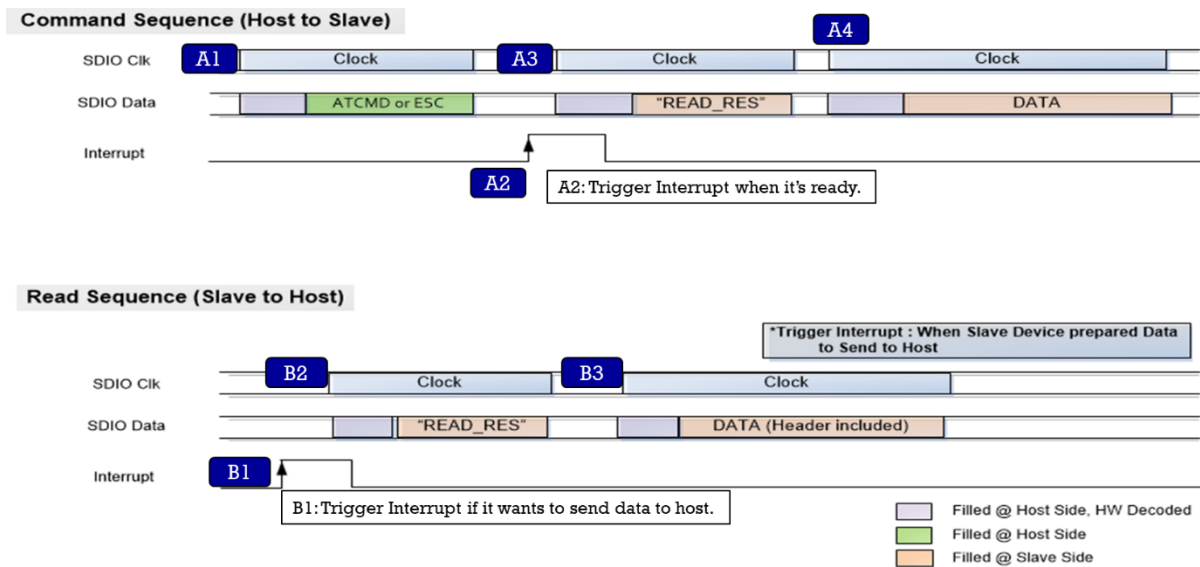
Command Sequence (Host to Slave)

SDIO Clk
A1
Clock
A3
Clock
A4
Clock

SDIO Data
ATCMD or ESC
"READ_RES"
DATA

Interrupt
A2
A2: Trigger Interrupt when it's ready.

Read Sequence (Slave to Host)

*Trigger Interrupt : When Slave Device prepared Data to Send to Host

SDIO Clk
B2
Clock
B3
Clock

SDIO Data
"READ_RES"
DATA (Header included)

Interrupt
B1
B1: Trigger Interrupt if it wants to send data to host.

Filled @ Host Side, HW Decoded
Filled @ Host Side
Filled @ Slave Side